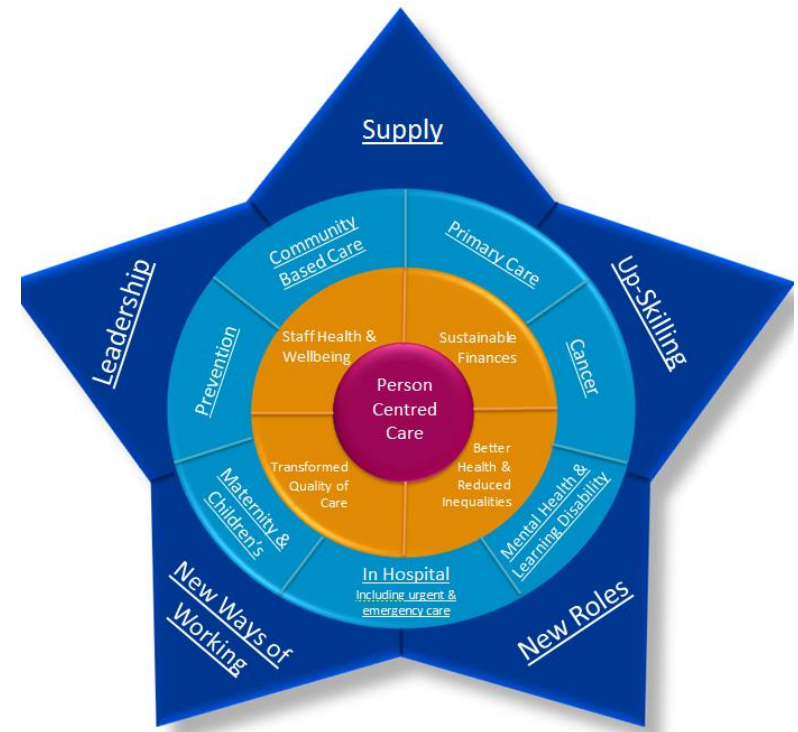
Supply

Leadership

Up-Skilling

New Ways of Working

New Roles

Community Based Care

Primary Care

Prevention

Cancer

Maternity & Children's

Mental Health & Learning Disability

In Hospital
Including urgent & emergency care

Staff Health & Wellbeing

Sustainable Finances

Transformed Quality of Care

Better Health & Reduced Inequalities

Person Centred Care